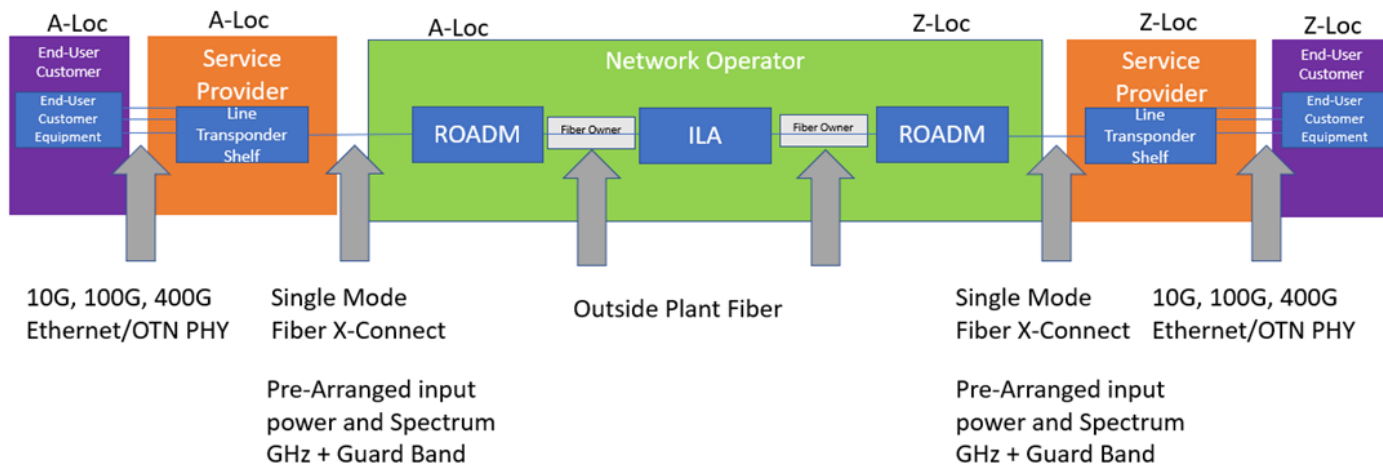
A-Loc

End-User Customer

End-User Customer Equipment

A-Loc

Service Provider

Line Transponder Shelf

A-Loc

Network Operator

ROADM

Fiber Owner

ILA

Fiber Owner

ROADM

Z-Loc

Z-Loc

Service Provider

Line Transponder Shelf

Z-Loc

End-User Customer

End-User Customer Equipment

10G, 100G, 400G Ethernet/OTN PHY

Single Mode Fiber X-Connect

Pre-Arranged input power and Spectrum GHz + Guard Band

Outside Plant Fiber

Single Mode Fiber X-Connect

Pre-Arranged input power and Spectrum GHz + Guard Band

10G, 100G, 400G Ethernet/OTN PHY